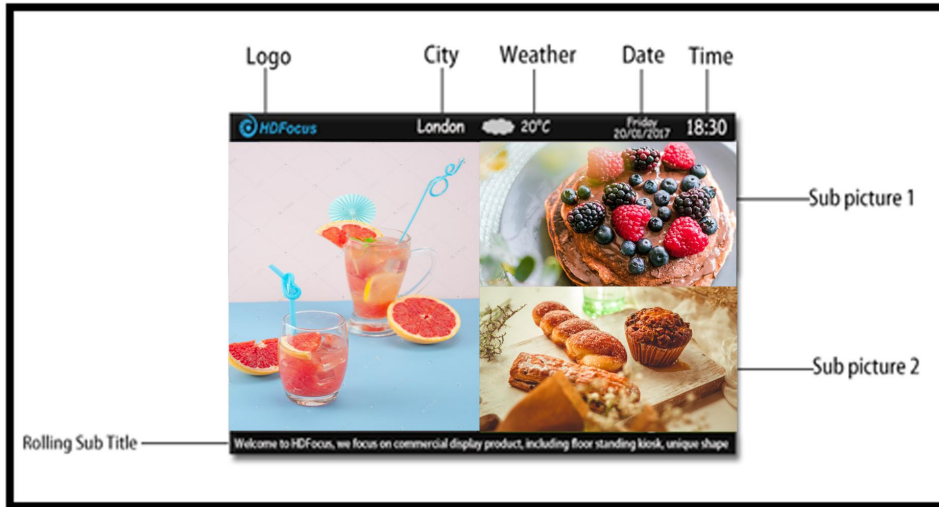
Logo
City
Weather
Date
Time

HDFocus
London
20°C
Friday
20/01/2017
18:30

Sub picture 1
Sub picture 2

Rolling Sub Title

Welcome to HDFocus, we focus on commercial display product, including floor standing kiosk, unique shape